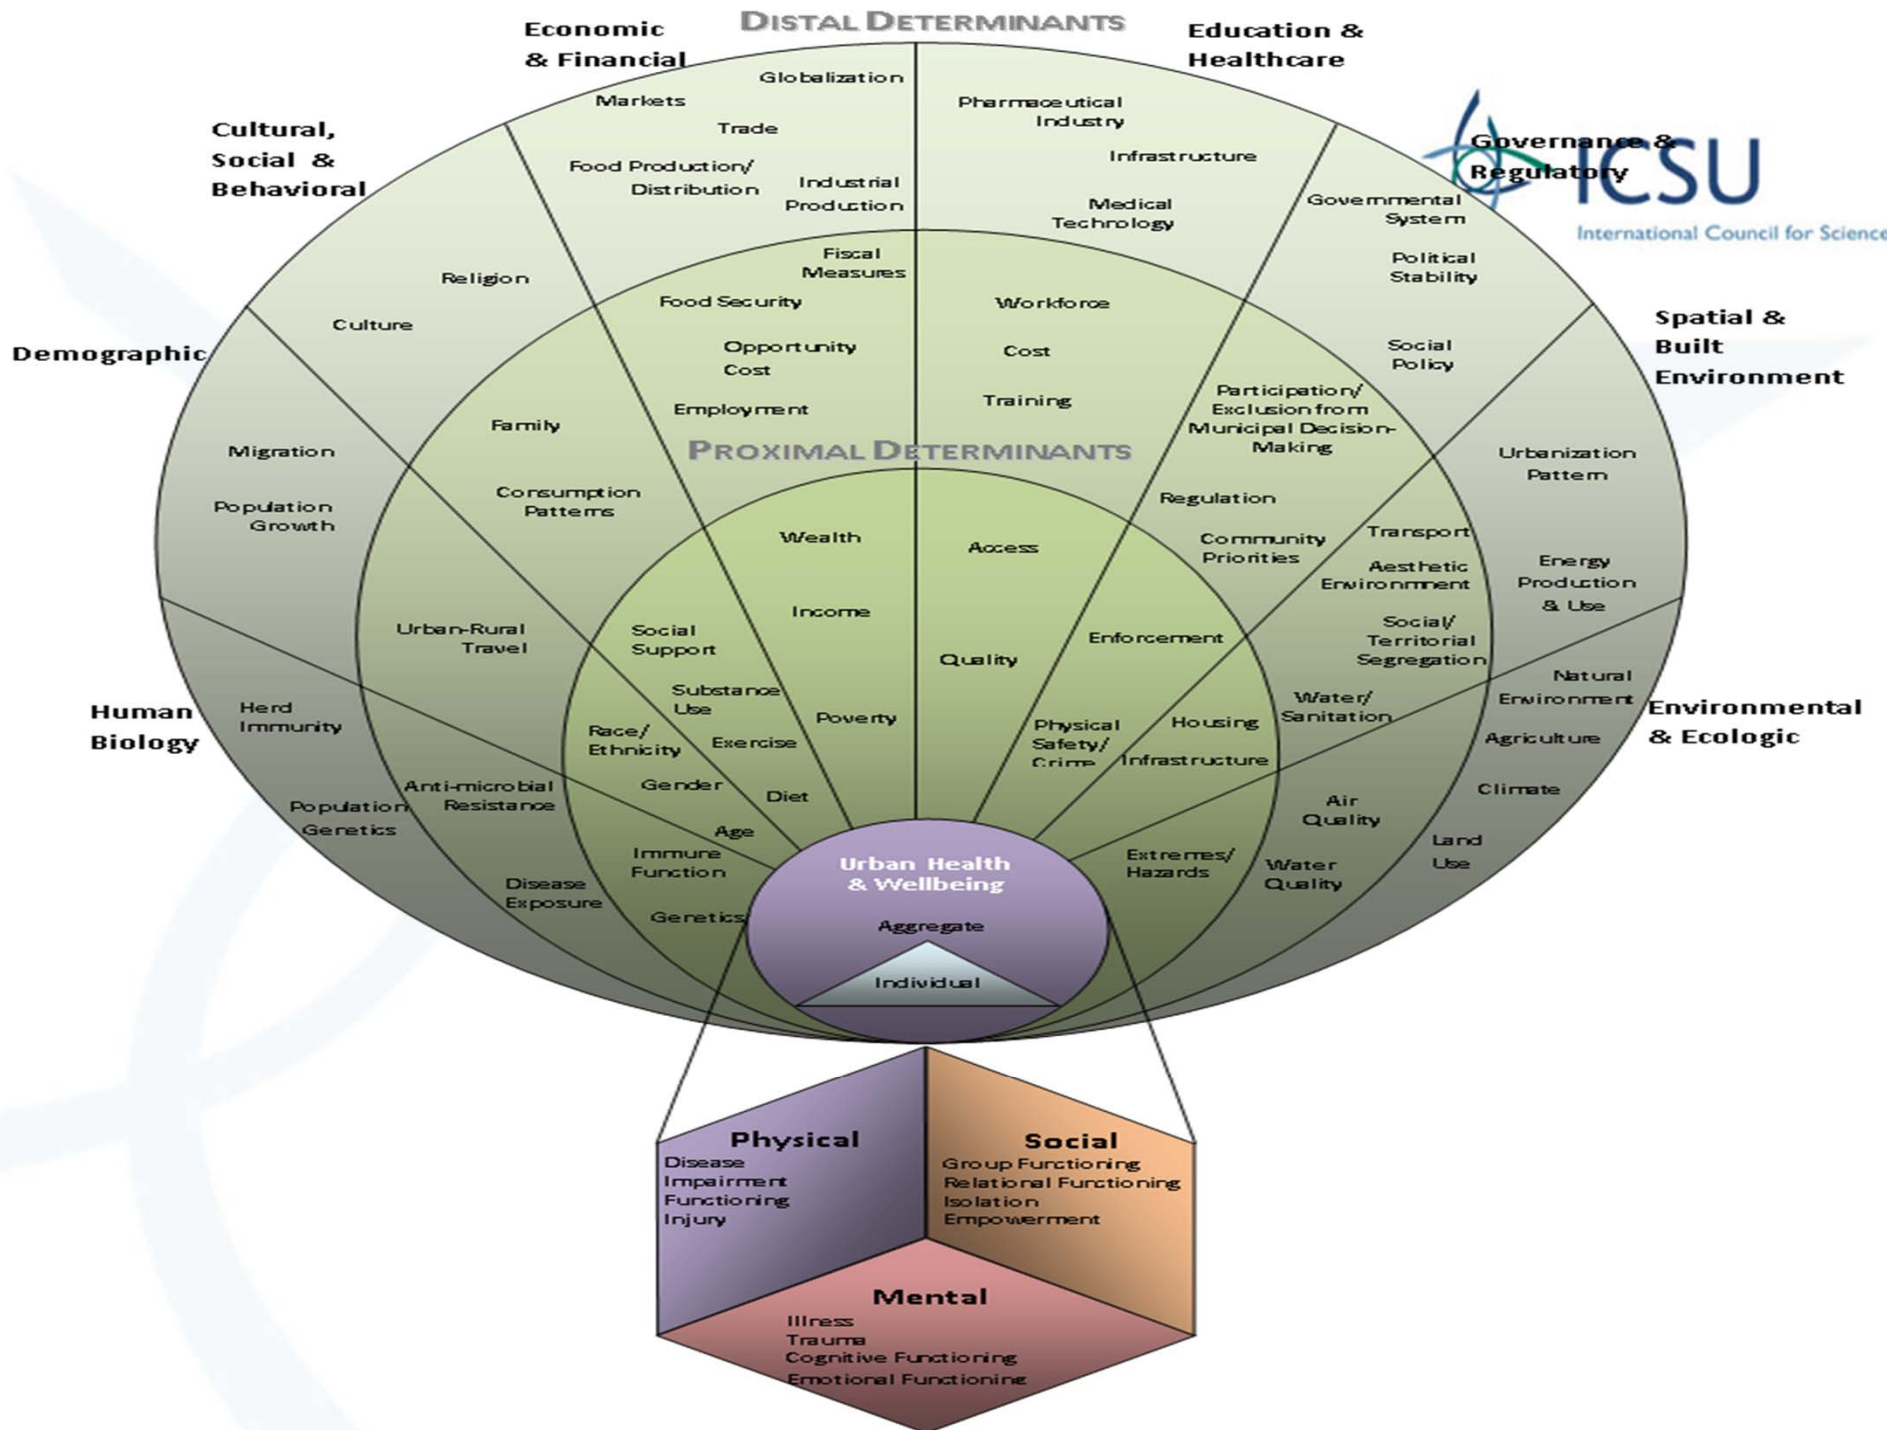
DISTAL DETERMINANTS

Economic & Financial

Education & Healthcare

Cultural, Social & Behavioral

Governance & Regulatory

ICSU
International Council for Science

Demographic

Spatial & Built Environment

Human Biology

Environmental & Ecologic

Globalization
Markets
Trade
Food Production/ Distribution
Industrial Production

Pharmaceutical Industry
Infrastructure
Medical Technology

Governmental System
Political Stability
Social Policy

Religion
Culture

Migration
Population Growth

Urbanization Pattern
Energy Production & Use

Herd Immunity
Population Genetics

Natural Environment
Agriculture
Climate
Land Use

Fiscal Measures
Food Security
Opportunity Cost
Employment

Workforce
Cost
Training

Participation/ Exclusion from Municipal Decision-Making
Regulation
Community Priorities

Family
Consumption Patterns
Urban-Rural Travel

Transport
Aesthetic Environment
Social/ Territorial Segregation

Anti-microbial Resistance
Disease Exposure

Water/ Sanitation
Air Quality
Water Quality

PROXIMAL DETERMINANTS

Wealth
Income
Poverty

Access
Quality

Social Support
Substance Use
Race/ Ethnicity
Exercise
Gender
Diet
Age
Immune Function
Genetics

Enforcement
Physical Safety/ Crime
Housing
Infrastructure
Extremes/ Hazards

Urban Health & Wellbeing
Aggregate
Individual

Physical
Disease
Impairment
Functioning
Injury

Social
Group Functioning
Relational Functioning
Isolation
Empowerment

Mental
Illness
Trauma
Cognitive Functioning
Emotional Functioning